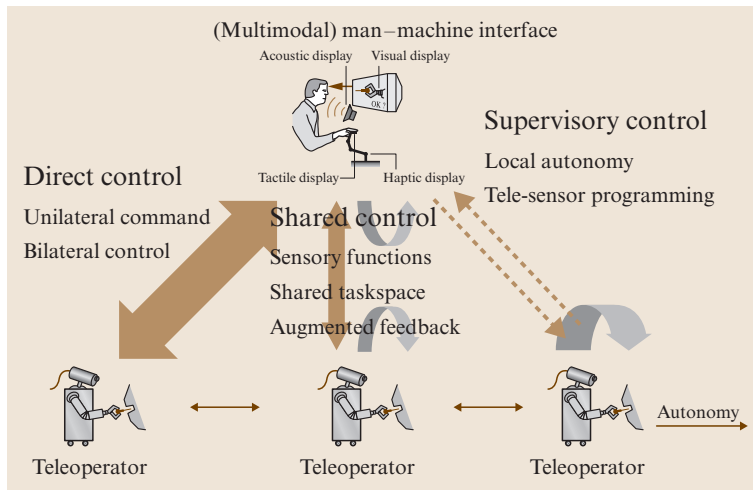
(Multimodal) man–machine interface

Acoustic display

Visual display

OK ?

Tactile display

Haptic display

Supervisory control

Local autonomy

Tele-sensor programming

Direct control

Unilateral command

Bilateral control

Shared control

Sensory functions

Shared taskspace

Augmented feedback

Autonomy

Teleoperator

Teleoperator

Teleoperator